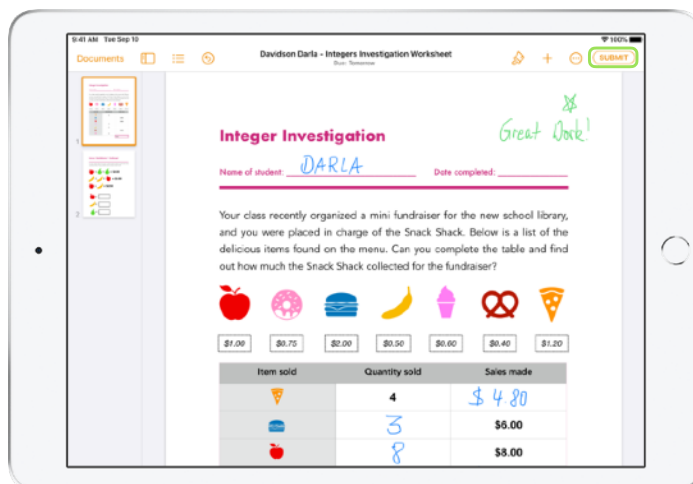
9:41 AM Tue Sep 10
100%

Documents

Davidson Darla - Integers Investigation Worksheet
Due: Tomorrow

SUBMIT

1

2

Great Work!

Integer Investigation

Name of student: DARLA

Date completed:

Your class recently organized a mini fundraiser for the new school library, and you were placed in charge of the Snack Shack. Below is a list of the delicious items found on the menu. Can you complete the table and find out how much the Snack Shack collected for the fundraiser?

$1.00 $0.75 $2.00 $0.50 $0.60 $0.40 $1.20

| Item sold | Quantity sold | Sales made |
|---|---|---|
| | 4 | $ 4.80 |
| | 3 | $6.00 |
| | 8 | $8.00 |